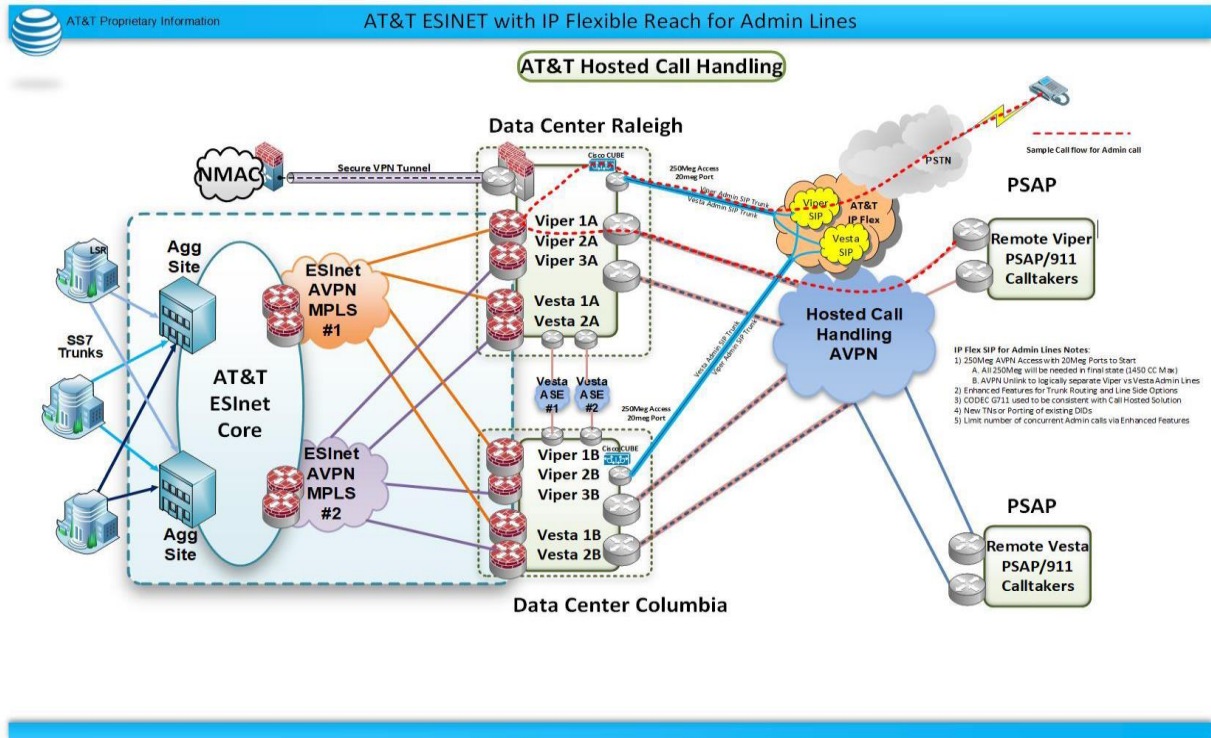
AT&T Proprietary Information

AT&T ESINET with IP Flexible Reach for Admin Lines

AT&T Hosted Call Handling

Data Center Raleigh

NMAC

Secure VPN Tunnel

Cisco CUBE

250Meg Access 20meg Port

Viper Admin SIP Trunk

Vesta Admin SIP Trunk

PSTN

Sample Call flow for Admin call

PSAP

Viper SIP

AT&T IP Flex

Vesta SIP

Remote Viper PSAP/911 Calltakers

LSR

Agg Site

SS7 Trunks

AT&T ESInet Core

Agg Site

ESInet AVPN MPLS #1

ESInet AVPN MPLS #2

Viper 1A
Viper 2A
Viper 3A

Vesta 1A
Vesta 2A

Hosted Call Handling AVPN

IP Flex SIP for Admin Lines Notes:
1) 250Meg AVPN Access with 20Meg Ports to Start
A. All 250Meg will be needed in final state (1450 CC Max)
B. AVPN Unlink to logically separate Viper vs Vesta Admin Lines
2) Enhanced Features for Trunk Routing and Line Side Options
3) CODEC G711 used to be consistent with Call Hosted Solution
4) New TNs or Porting of existing DIDs
5) Limit number of concurrent Admin calls via Enhanced Features

Vesta ASE #1

Vesta ASE #2

250Meg Access 20meg Port

Cisco CUBE

Vesta Admin SIP Trunk

Viper Admin SIP Trunk

Viper 1B
Viper 2B
Viper 3B

Vesta 1B
Vesta 2B

PSAP

Remote Vesta PSAP/911 Calltakers

Data Center Columbia